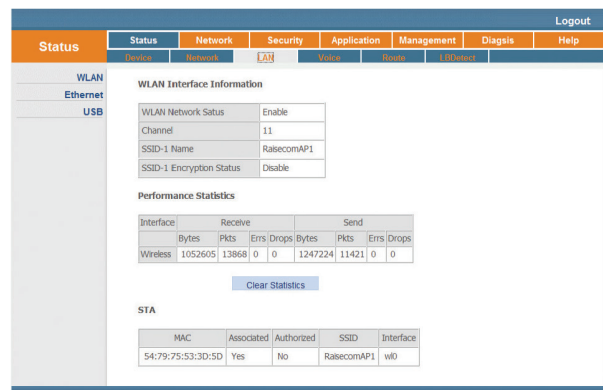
Logout

Status

| Status | Network | Security | Application | Management | Diagsis | Help |

Device Network LAN Voice Route LBDetect

WLAN
Ethernet
USB

WLAN Interface Information

| WLAN Network Satus | Enable |
|---|---|
| Channel | 11 |
| SSID-1 Name | RaisecomAP1 |
| SSID-1 Encryption Status | Disable |

Performance Statistics

| Interface | Receive | | | | Send | | | |
|---|---|---|---|---|---|---|---|---|
| | Bytes | Pkts | Errs | Drops | Bytes | Pkts | Errs | Drops |
| Wireless | 1052605 | 13868 | 0 | 0 | 1247224 | 11421 | 0 | 0 |

Clear Statistics

STA

| MAC | Associated | Authorized | SSID | Interface |
|---|---|---|---|---|
| 54:79:75:53:3D:5D | Yes | No | RaisecomAP1 | wl0 |